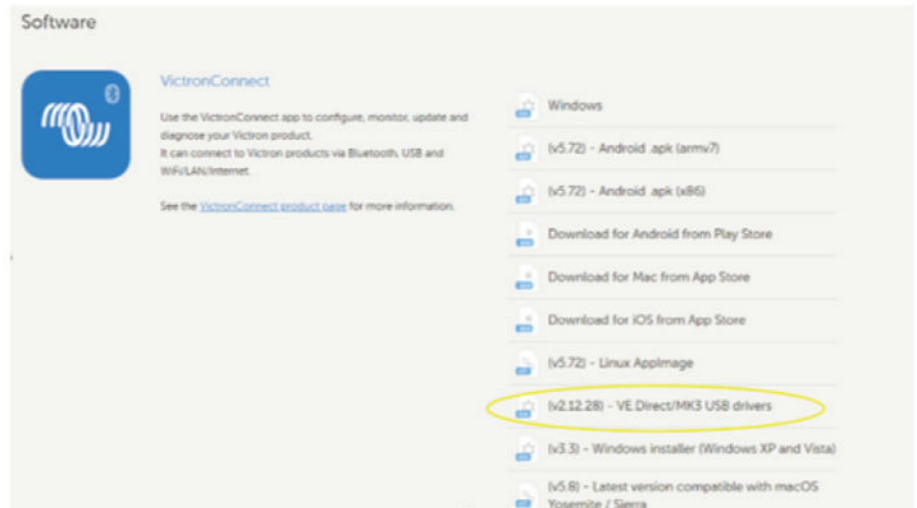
Software

VictronConnect

Use the VictronConnect app to configure, monitor, update and diagnose your Victron product.
It can connect to Victron products via Bluetooth, USB and WiFi/LAN/Internet.

See the VictronConnect product page for more information.

Windows

(v5.72) - Android .apk (armv7)

(v5.72) - Android .apk (x86)

Download for Android from Play Store

Download for Mac from App Store

Download for iOS from App Store

(v5.72) - Linux AppImage

(v2.12.28) - VE.Direct/MK3 USB drivers

(v3.3) - Windows installer (Windows XP and Vista)

(v5.8) - Latest version compatible with macOS Yosemite / Sierra